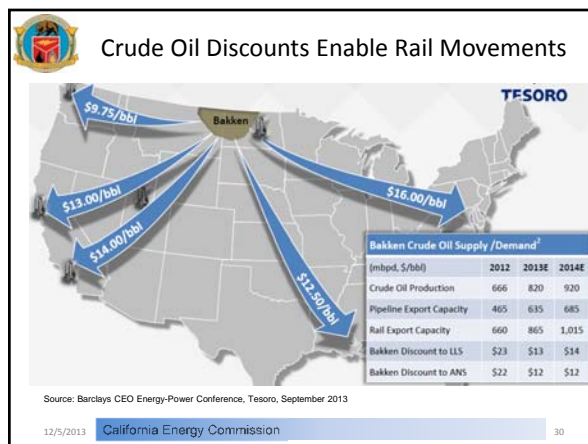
Crude Oil Discounts Enable Rail Movements

TESORO

Bakken

$9.75/bbl

$13.00/bbl

$14.00/bbl

$12.50/bbl

$16.00/bbl

Bakken Crude Oil Supply /Demand$^2$

| (mbpd, \$/bbl) | 2012 | 2013E | 2014E |
|---|---|---|---|
| Crude Oil Production | 666 | 820 | 920 |
| Pipeline Export Capacity | 465 | 635 | 685 |
| Rail Export Capacity | 660 | 865 | 1,015 |
| Bakken Discount to LLS | \$23 | \$13 | \$14 |
| Bakken Discount to ANS | \$22 | \$12 | \$12 |

Source: Barclays CEO Energy-Power Conference, Tesoro, September 2013

12/5/2013 California Energy Commission 30